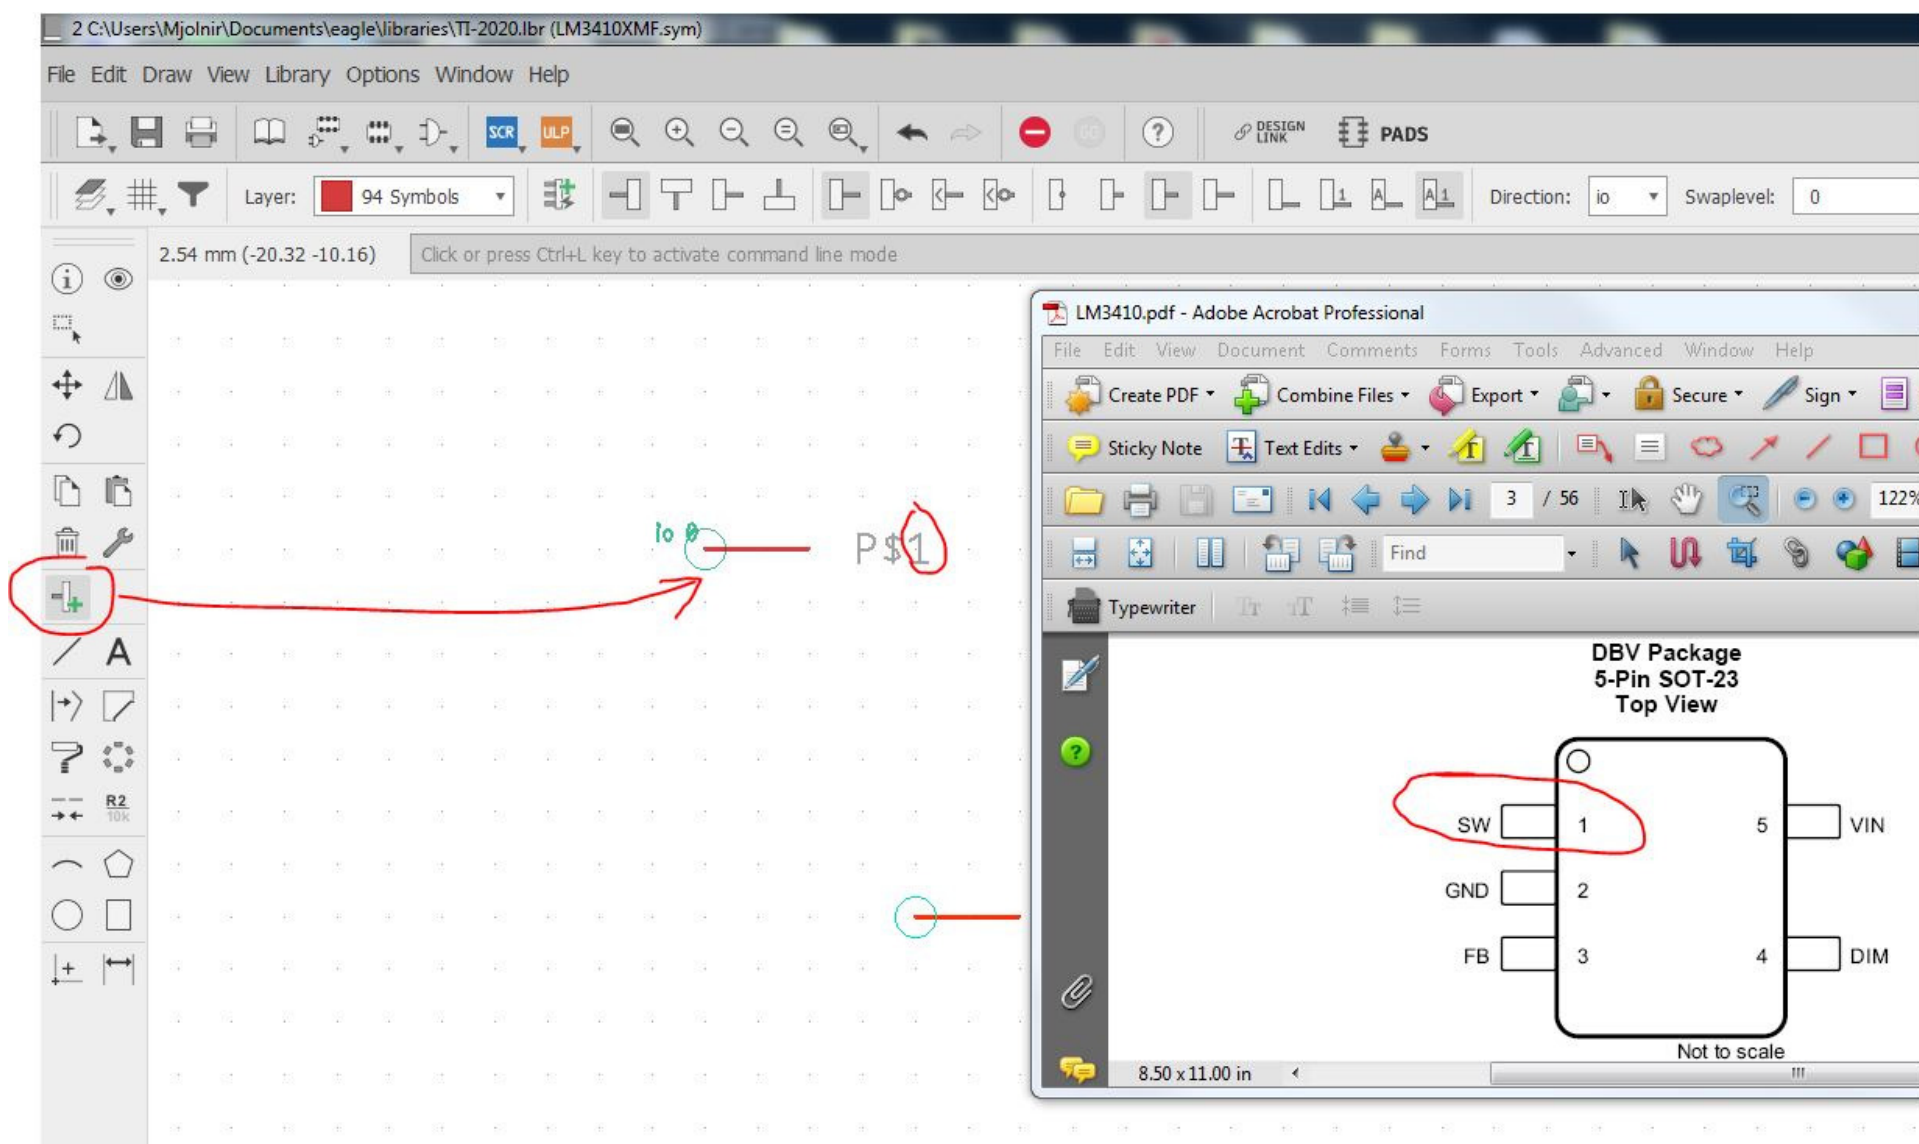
2 C:\Users\Mjolnir\Documents\eagle\libraries\TI-2020.lbr (LM3410XMF.sym)

File Edit Draw View Library Options Window Help

SCR ULP DESIGN LINK PADS

Layer: 94 Symbols Direction: io Swaplevel: 0

2.54 mm (-20.32 -10.16) Click or press Ctrl+L key to activate command line mode

R2 10k

io 0

P$1

LM3410.pdf - Adobe Acrobat Professional

File Edit View Document Comments Forms Tools Advanced Window Help

Create PDF Combine Files Export Secure Sign

Sticky Note Text Edits

3 / 56 122%

Find

Typewriter

DBV Package
5-Pin SOT-23
Top View

SW 1
GND 2
FB 3
5 VIN
4 DIM

Not to scale

8.50 x 11.00 in